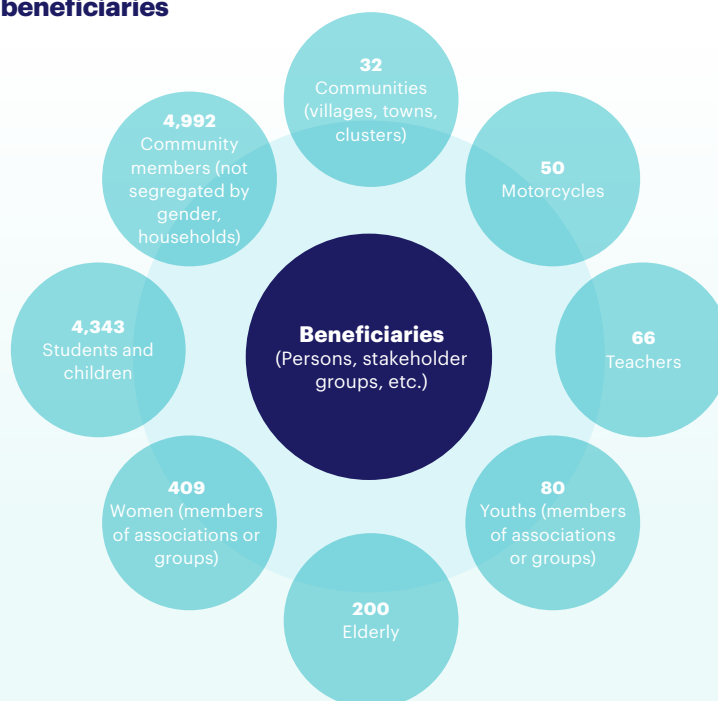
beneficiaries

32
Communities (villages, towns, clusters)

50
Motorcycles

66
Teachers

80
Youths (members of associations or groups)

200
Elderly

409
Women (members of associations or groups)

4,343
Students and children

4,992
Community members (not segregated by gender, households)

Beneficiaries
(Persons, stakeholder groups, etc.)